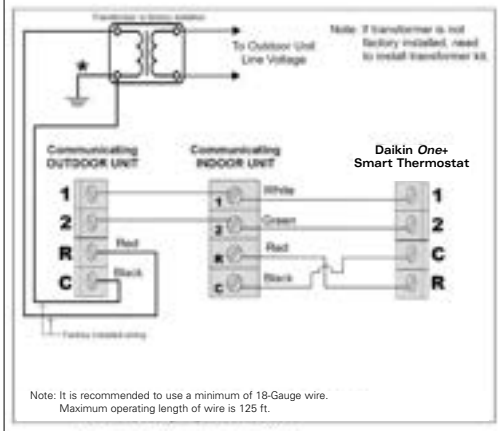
Transformer or factory installed

To Outdoor Unit Line Voltage

Note: If transformer is not factory installed, need to install transformer kit.

★

Communicating OUTDOOR UNIT

Communicating INDOOR UNIT

Daikin *One*+ Smart Thermostat

1
2
R
C

Red
Black

1
2
R
C

White
Green
Red
Black

1
2
C
R

Factory installed wiring

Note: It is recommended to use a minimum of 18-Gauge wire. Maximum operating length of wire is 125 ft.